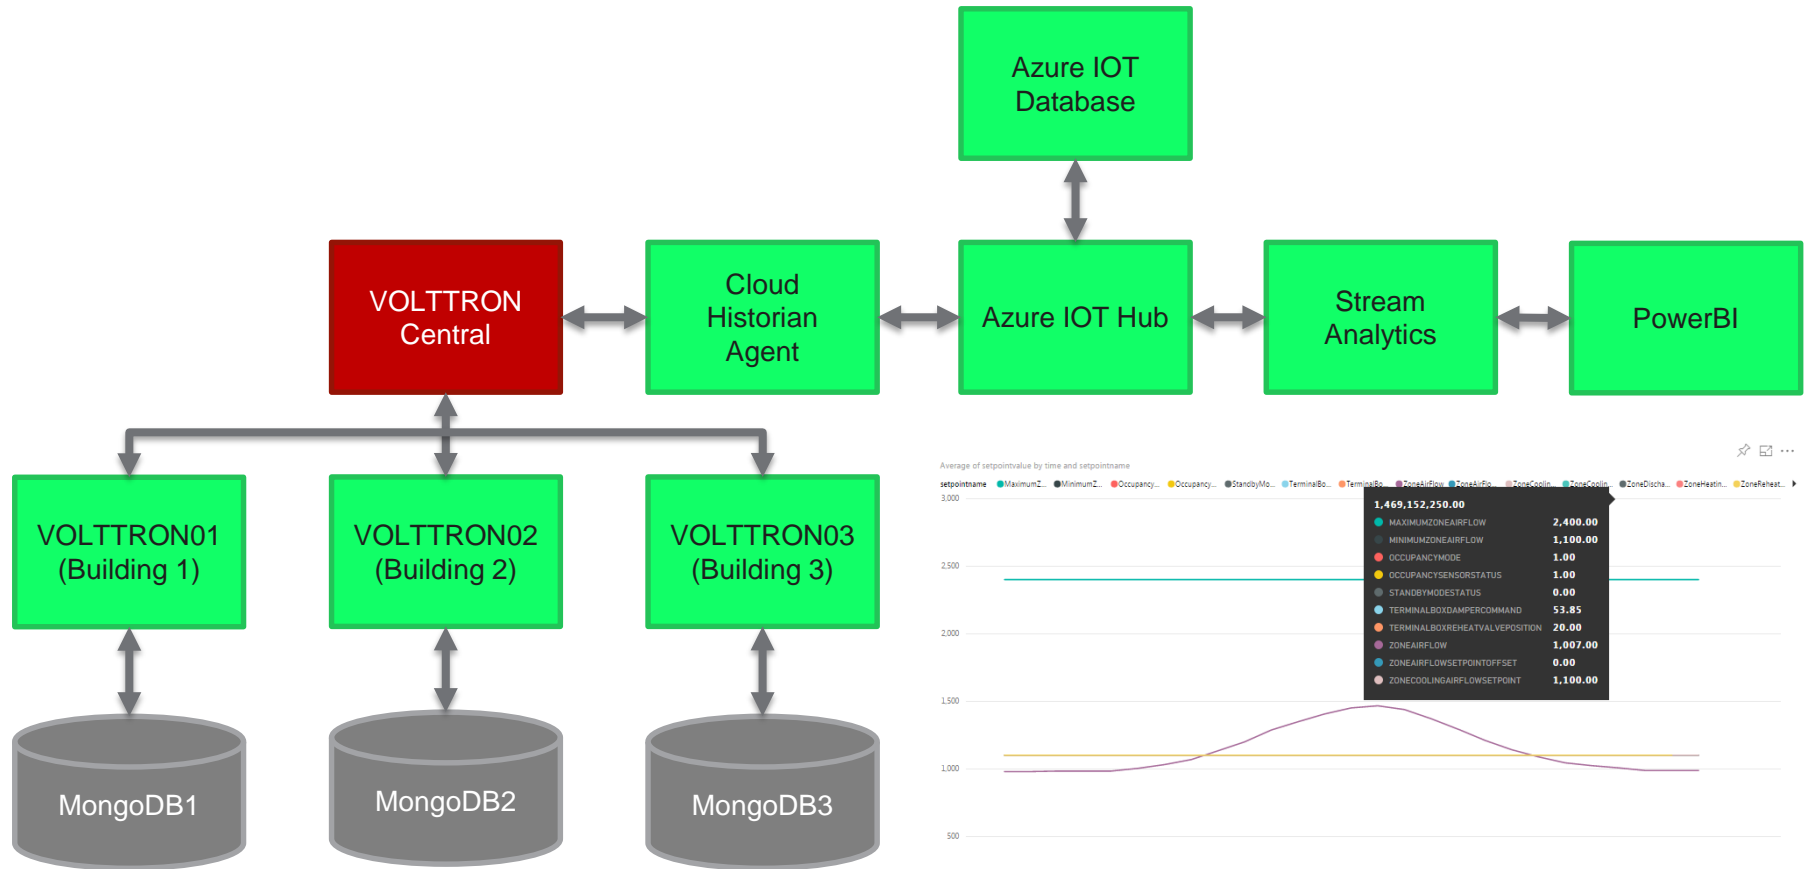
Azure IOT Database

VOLTTRON Central

Cloud Historian Agent

Azure IOT Hub

Stream Analytics

PowerBI

VOLTTRON01 (Building 1)

VOLTTRON02 (Building 2)

VOLTTRON03 (Building 3)

MongoDB1

MongoDB2

MongoDB3

Average of setpointvalue by time and setpointname

setpointname MaximumZ... MinimumZ... Occupancy... Occupancy... StandbyMo... TerminalBo... TerminalBo... ZoneAirFlow ZoneAirFlo... ZoneCoolin... ZoneCoolin... ZoneDischa... ZoneHeatin... ZoneReheat...

3,000
2,500
2,000
1,500
1,000
500

1,469,152,250.00
| | |
|---|---|
| MAXIMUMZONEAIRFLOW | 2,400.00 |
| MINIMUMZONEAIRFLOW | 1,100.00 |
| OCCUPANCYMODE | 1.00 |
| OCCUPANCYSENSORSTATUS | 1.00 |
| STANDBYMODESTATUS | 0.00 |
| TERMINALBOXDAMPERCOMMAND | 53.85 |
| TERMINALBOXREHEATVALVEPOSITION | 20.00 |
| ZONEAIRFLOW | 1,007.00 |
| ZONEAIRFLOWSETPOINTOFFSET | 0.00 |
| ZONECOOLINGAIRFLOWSETPOINT | 1,100.00 |